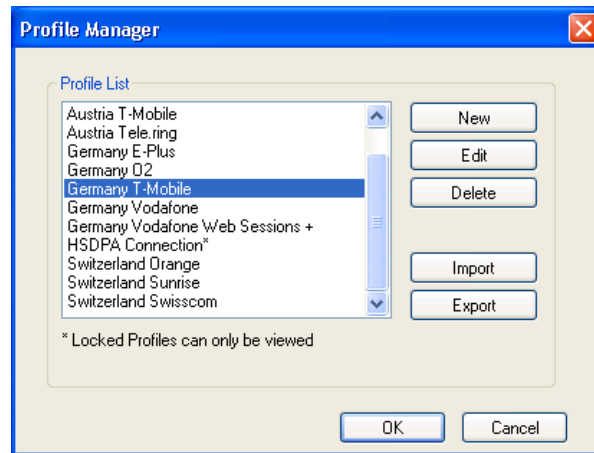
Profile Manager

Profile List

Austria T-Mobile
Austria Tele.ring
Germany E-Plus
Germany O2
Germany T-Mobile
Germany Vodafone
Germany Vodafone Web Sessions + HSDPA Connection*
Switzerland Orange
Switzerland Sunrise
Switzerland Swisscom

New
Edit
Delete
Import
Export

* Locked Profiles can only be viewed

OK
Cancel